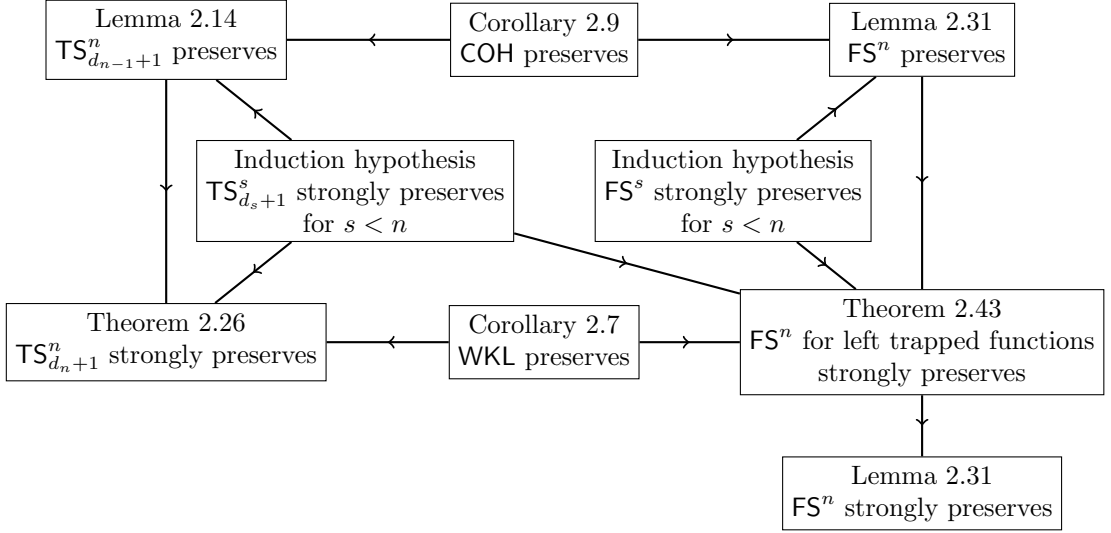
Lemma 2.14
$\mathsf{TS}^n_{d_{n-1}+1}$ preserves

Corollary 2.9
$\mathsf{COH}$ preserves

Lemma 2.31
$\mathsf{FS}^n$ preserves

Induction hypothesis
$\mathsf{TS}^s_{d_s+1}$ strongly preserves
for $s < n$

Induction hypothesis
$\mathsf{FS}^s$ strongly preserves
for $s < n$

Theorem 2.26
$\mathsf{TS}^n_{d_n+1}$ strongly preserves

Corollary 2.7
$\mathsf{WKL}$ preserves

Theorem 2.43
$\mathsf{FS}^n$ for left trapped functions
strongly preserves

Lemma 2.31
$\mathsf{FS}^n$ strongly preserves